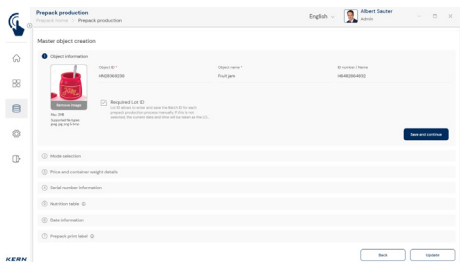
Prepack production
Prepack Home > Prepack production

English

Albert Sauter
Admin

Master object creation

1 Object information

Object ID *
HN36906236

Object name *
Fruit jam

ID number / Name
HN482864932

Remove image

Max. 2MB
Supported file types:
jpeg, jpg, png & tiff

Required Lot ID
Lot ID allows to enter and save the Batch ID for each prepack production process manually. If this is not selected, the current date and time will be taken as the LO...

Save and continue

2 Mode selection

3 Price and container weight details

4 Serial number information

5 Nutrition table

6 Date information

7 Prepack print label

Back

Update

KERN